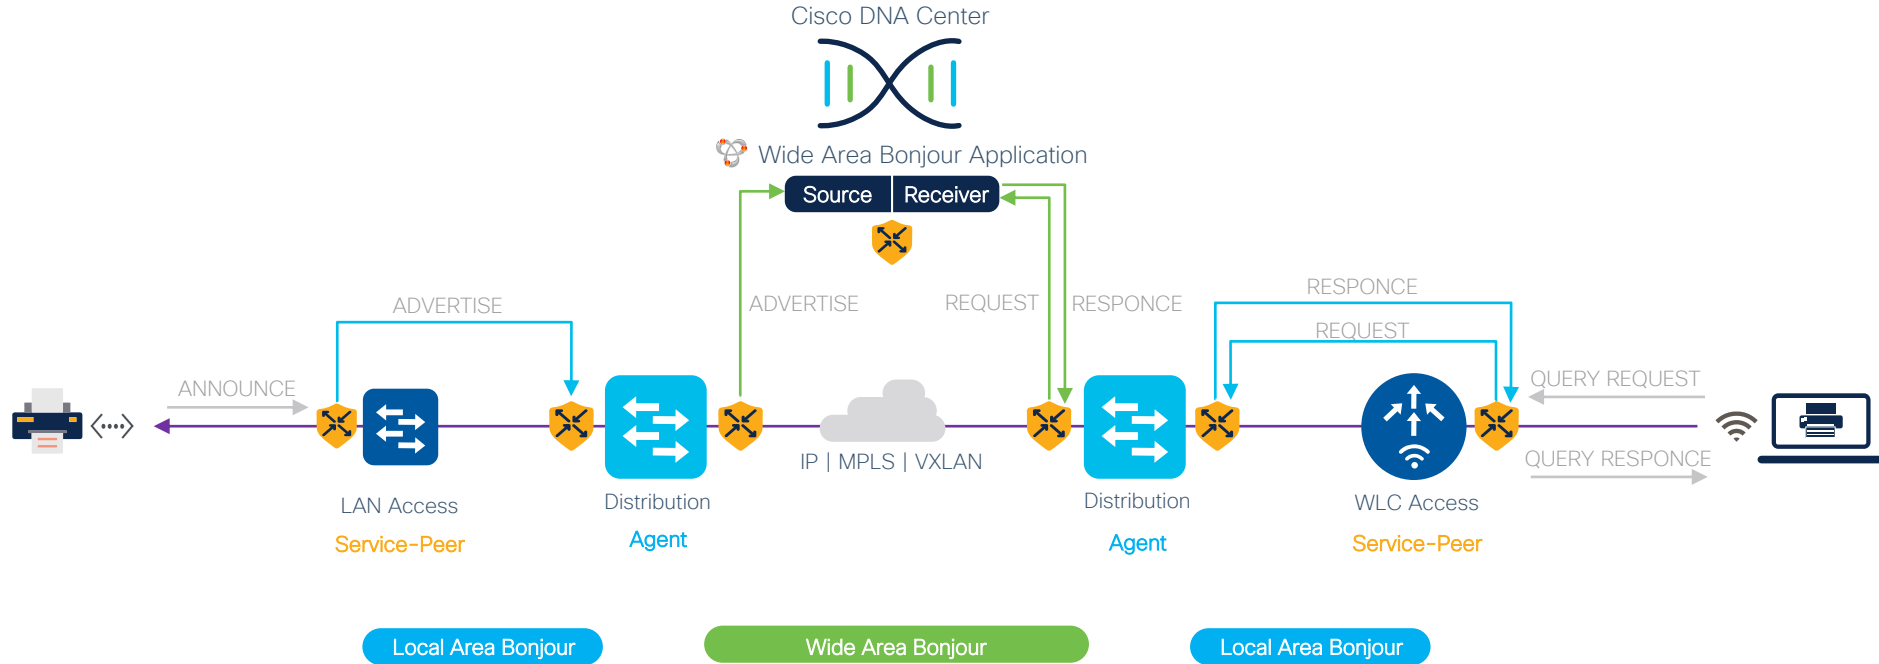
Cisco DNA Center

Wide Area Bonjour Application

Source | Receiver

ADVERTISE

ANNOUNCE

ADVERTISE

REQUEST

RESPONCE

RESPONCE

REQUEST

QUERY REQUEST

QUERY RESPONCE

IP | MPLS | VXLAN

LAN Access
Service-Peer

Distribution
Agent

Distribution
Agent

WLC Access
Service-Peer

Local Area Bonjour

Wide Area Bonjour

Local Area Bonjour